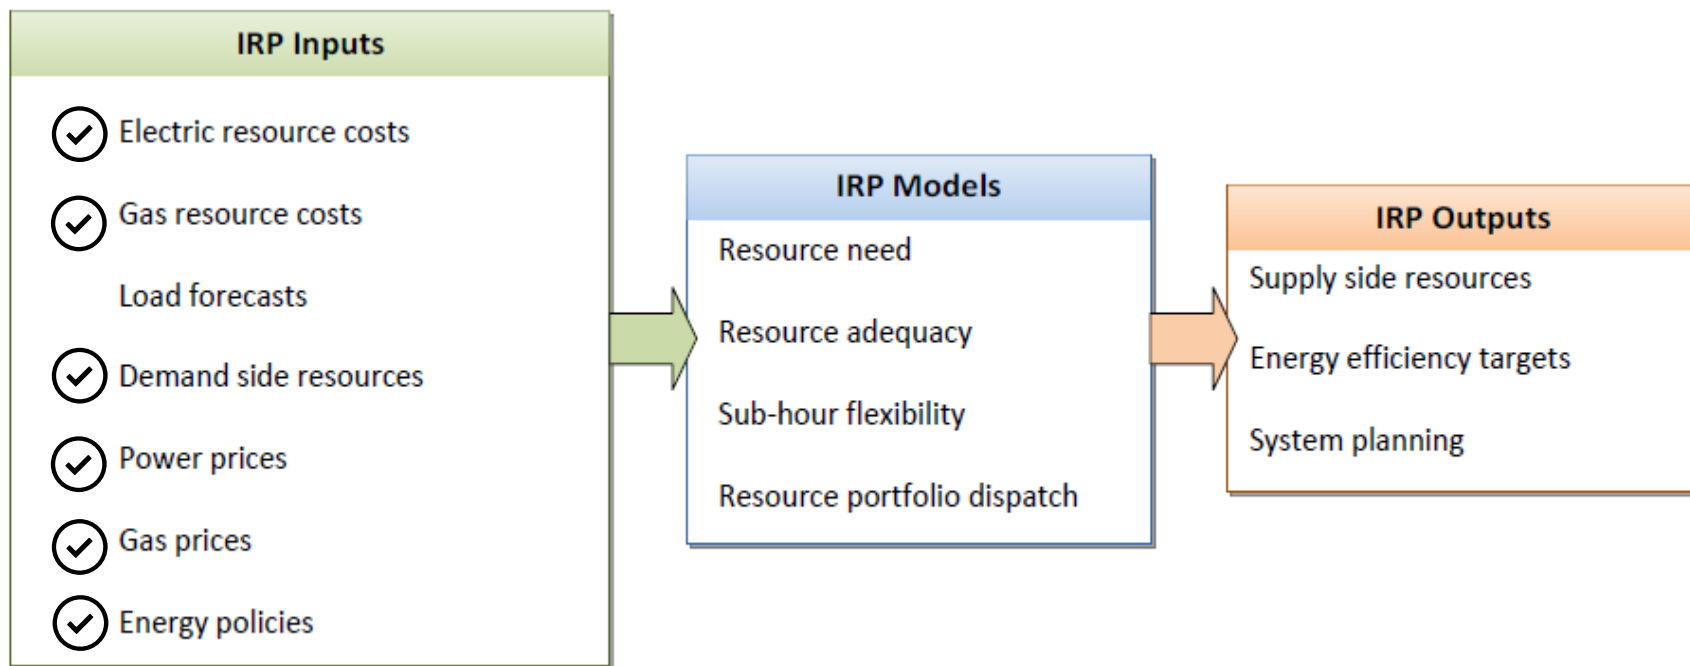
IRP Inputs

Electric resource costs

Gas resource costs

Load forecasts

Demand side resources

Power prices

Gas prices

Energy policies

IRP Models

Resource need

Resource adequacy

Sub-hour flexibility

Resource portfolio dispatch

IRP Outputs

Supply side resources

Energy efficiency targets

System planning